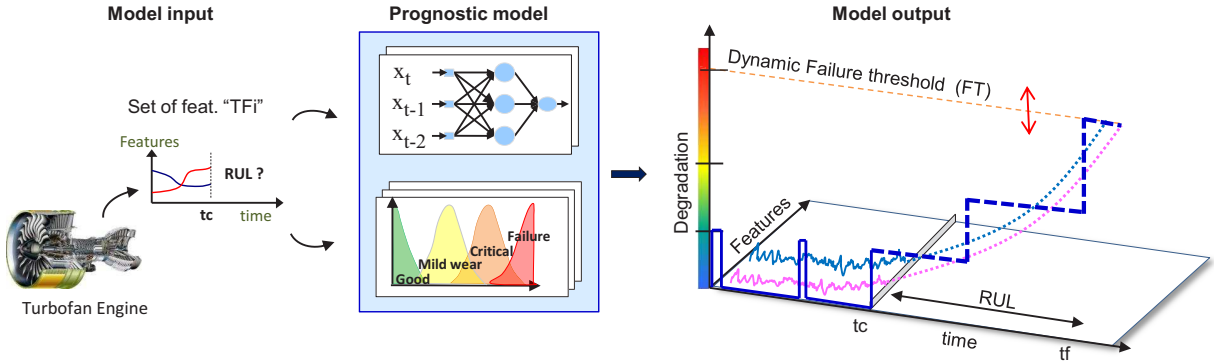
Model input

Set of feat. "TFi"

Features

RUL ?

tc

time

Turbofan Engine

Prognostic model

$x_t$

$x_{t-1}$

$x_{t-2}$

Good

Mild wear

Critical

Failure

Model output

Dynamic Failure threshold (FT)

Degradation

Features

RUL

tc

time

tf